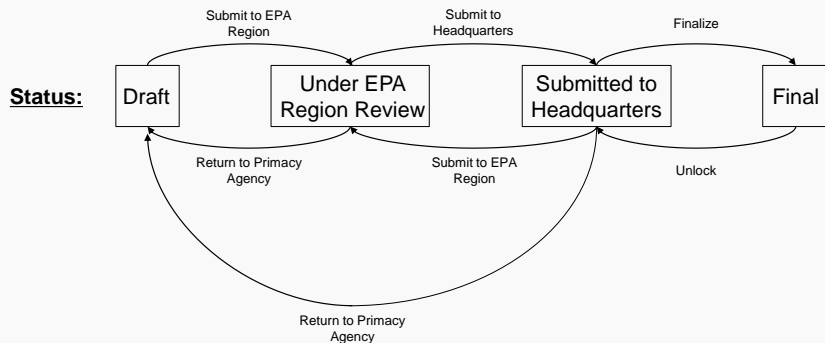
Submit to EPA Region

Submit to Headquarters

Finalize

Status:

Draft

Under EPA Region Review

Submitted to Headquarters

Final

Return to Primacy Agency

Submit to EPA Region

Unlock

Return to Primacy Agency